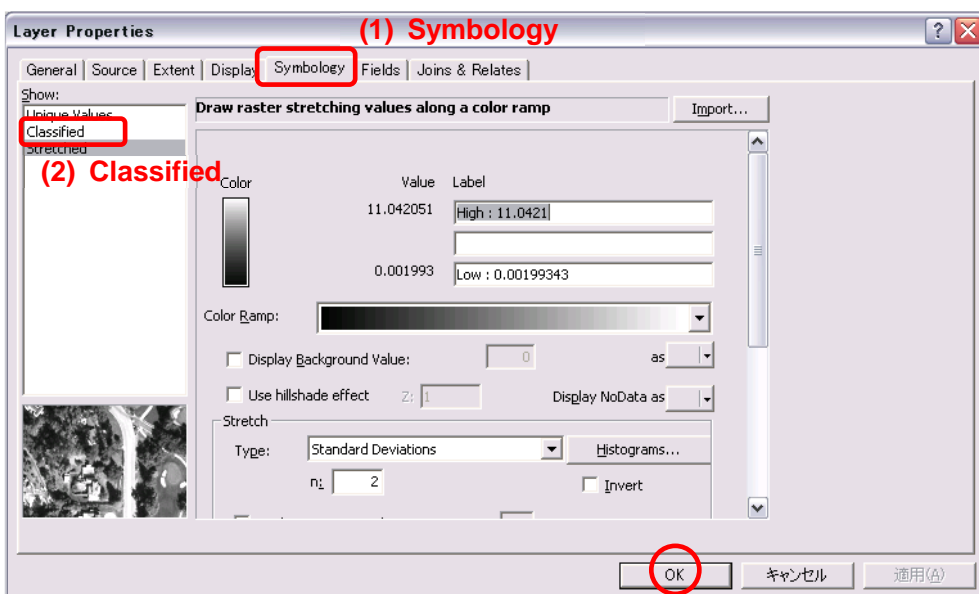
Layer Properties

(1) Symbology

General | Source | Extent | Display | Symbology | Fields | Joins & Relates

Show:
Unique Values
Classified
Stretched

(2) Classified

Draw raster stretching values along a color ramp

Import...

Color Value Label

11.042051 High : 11.0421

0.001993 Low : 0.00199343

Color Ramp:

Display Background Value: 0 as

Use hillshade effect Z: 1 Display NoData as

Stretch

Type: Standard Deviations Histograms...

n: 2 Invert

OK キャンセル 適用(A)